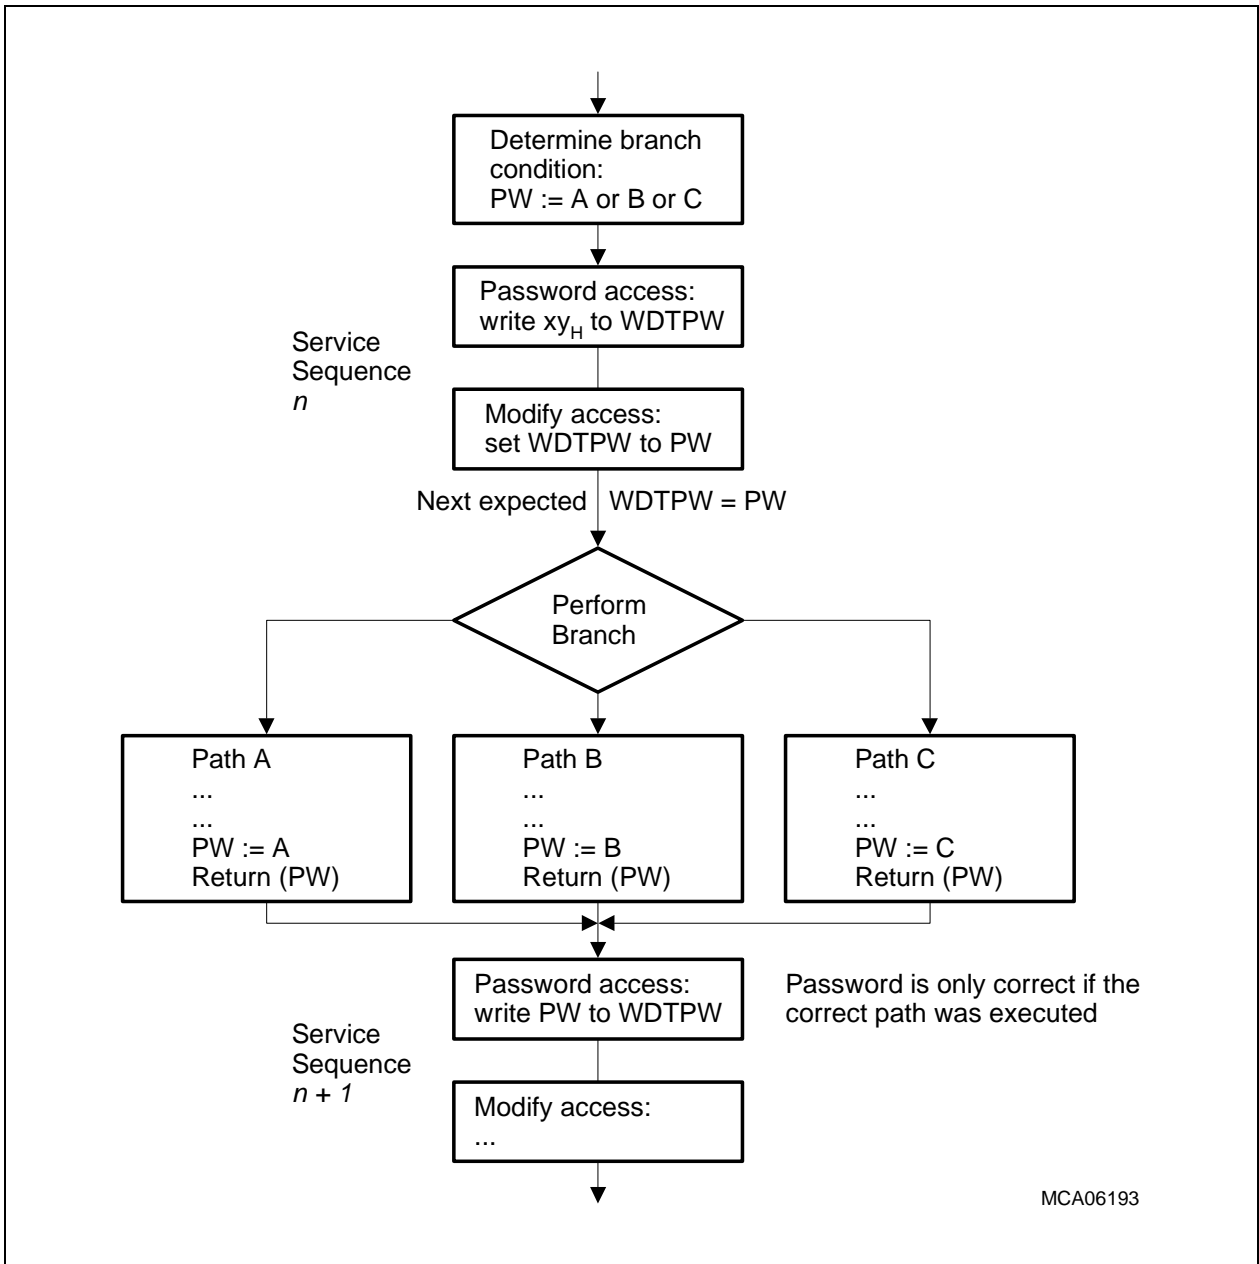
Determine branch condition:
PW := A or B or C

Password access:
write $xy_H$ to WDTPW

Service
Sequence
*n*

Modify access:
set WDTPW to PW

Next expected WDTPW = PW

Perform
Branch

Path A
...
...
PW := A
Return (PW)

Path B
...
...
PW := B
Return (PW)

Path C
...
...
PW := C
Return (PW)

Password access:
write PW to WDTPW

Password is only correct if the correct path was executed

Service
Sequence
*n + 1*

Modify access:
...

MCA06193